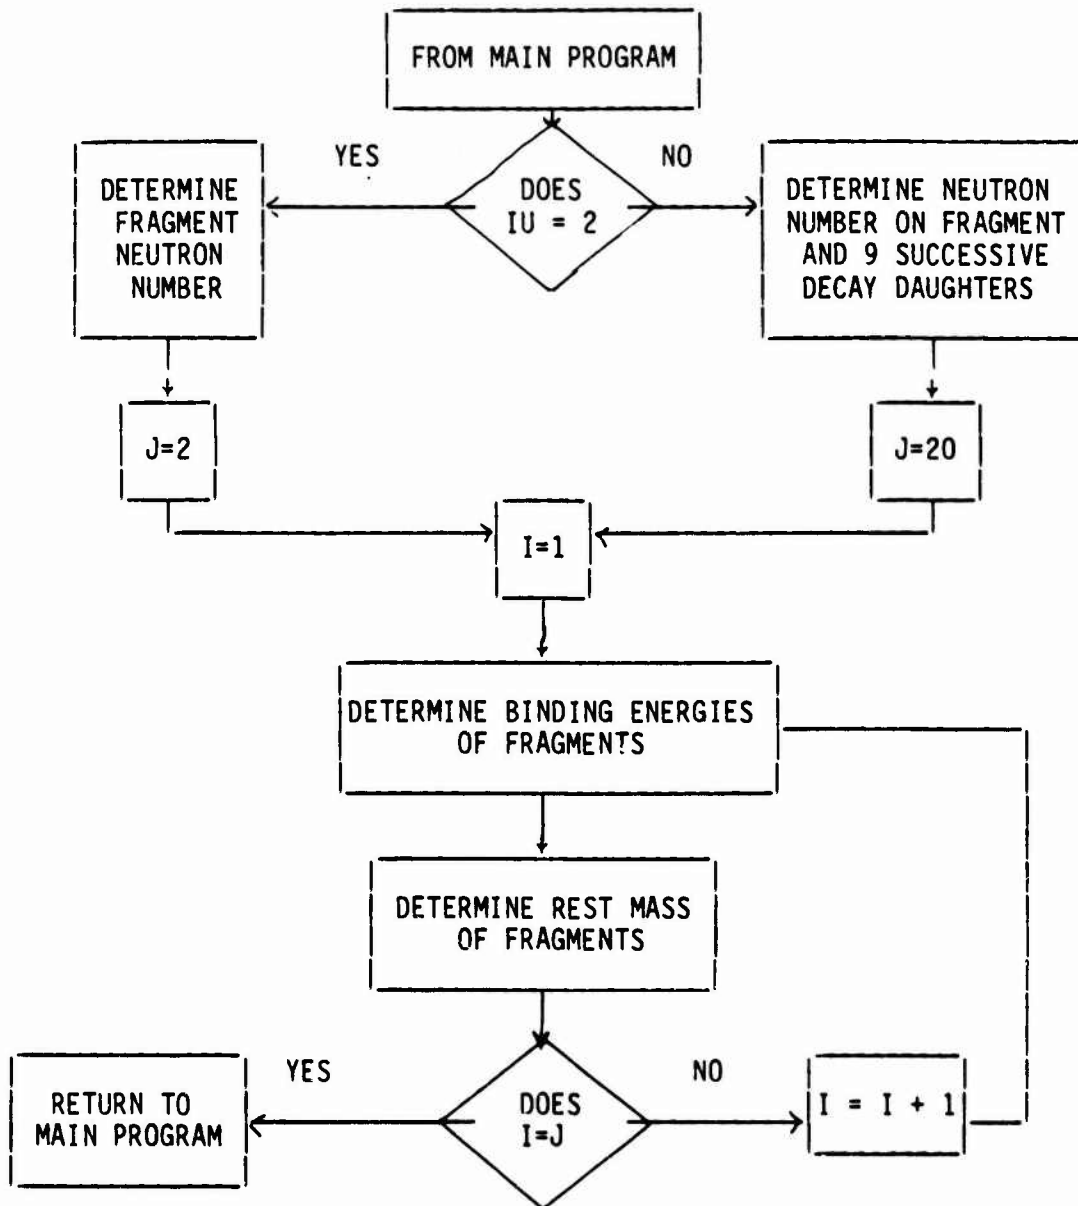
FROM MAIN PROGRAM

YES

DOES IU = 2

NO

DETERMINE FRAGMENT NEUTRON NUMBER

DETERMINE NEUTRON NUMBER ON FRAGMENT AND 9 SUCCESSIVE DECAY DAUGHTERS

J=2

J=20

I=1

DETERMINE BINDING ENERGIES OF FRAGMENTS

DETERMINE REST MASS OF FRAGMENTS

YES

NO

RETURN TO MAIN PROGRAM

DOES I=J

I = I + 1